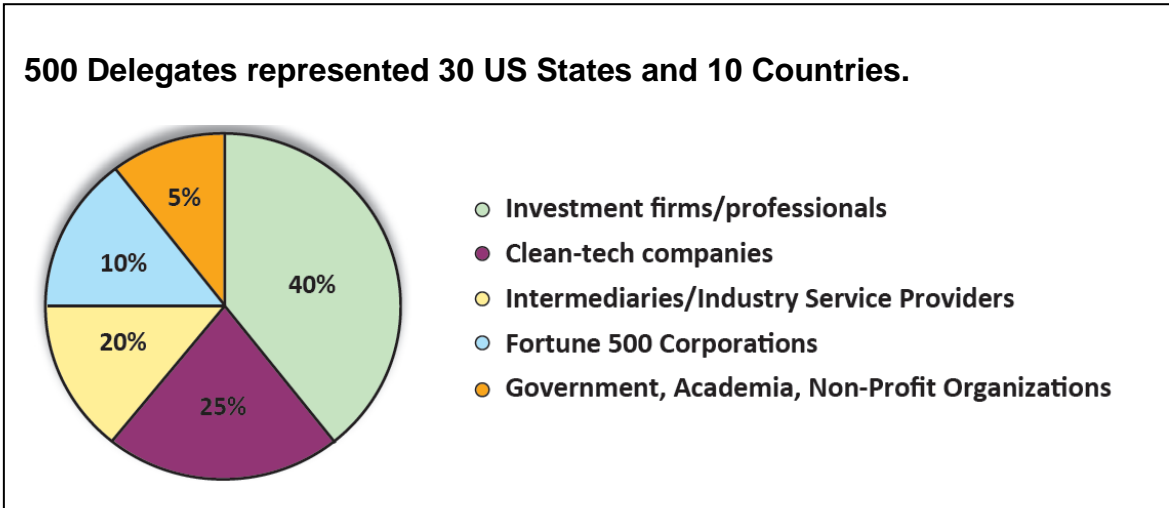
500 Delegates represented 30 US States and 10 Countries.

5%
10%
40%
20%
25%

Investment firms/professionals
Clean-tech companies
Intermediaries/Industry Service Providers
Fortune 500 Corporations
Government, Academia, Non-Profit Organizations